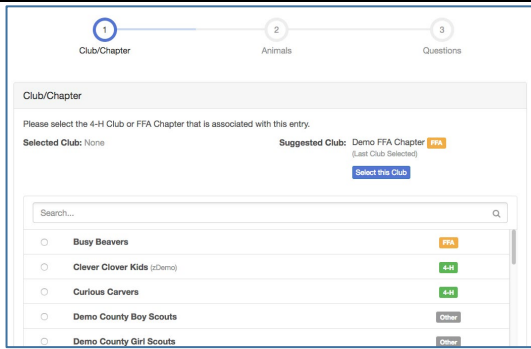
1 Club/Chapter

2 Animals

3 Questions

Club/Chapter

Please select the 4-H Club or FFA Chapter that is associated with this entry.

**Selected Club:** None

**Suggested Club:** Demo FFA Chapter FFA
(Last Club Selected)

Select this Club

Search...

| | | |
|---|---|---|
| ○ | **Busy Beavers** | FFA |
| ○ | **Clever Clover Kids** (zDemo) | 4-H |
| ○ | **Curious Carvers** | 4-H |
| ○ | **Demo County Boy Scouts** | Other |
| ○ | **Demo County Girl Scouts** | Other |